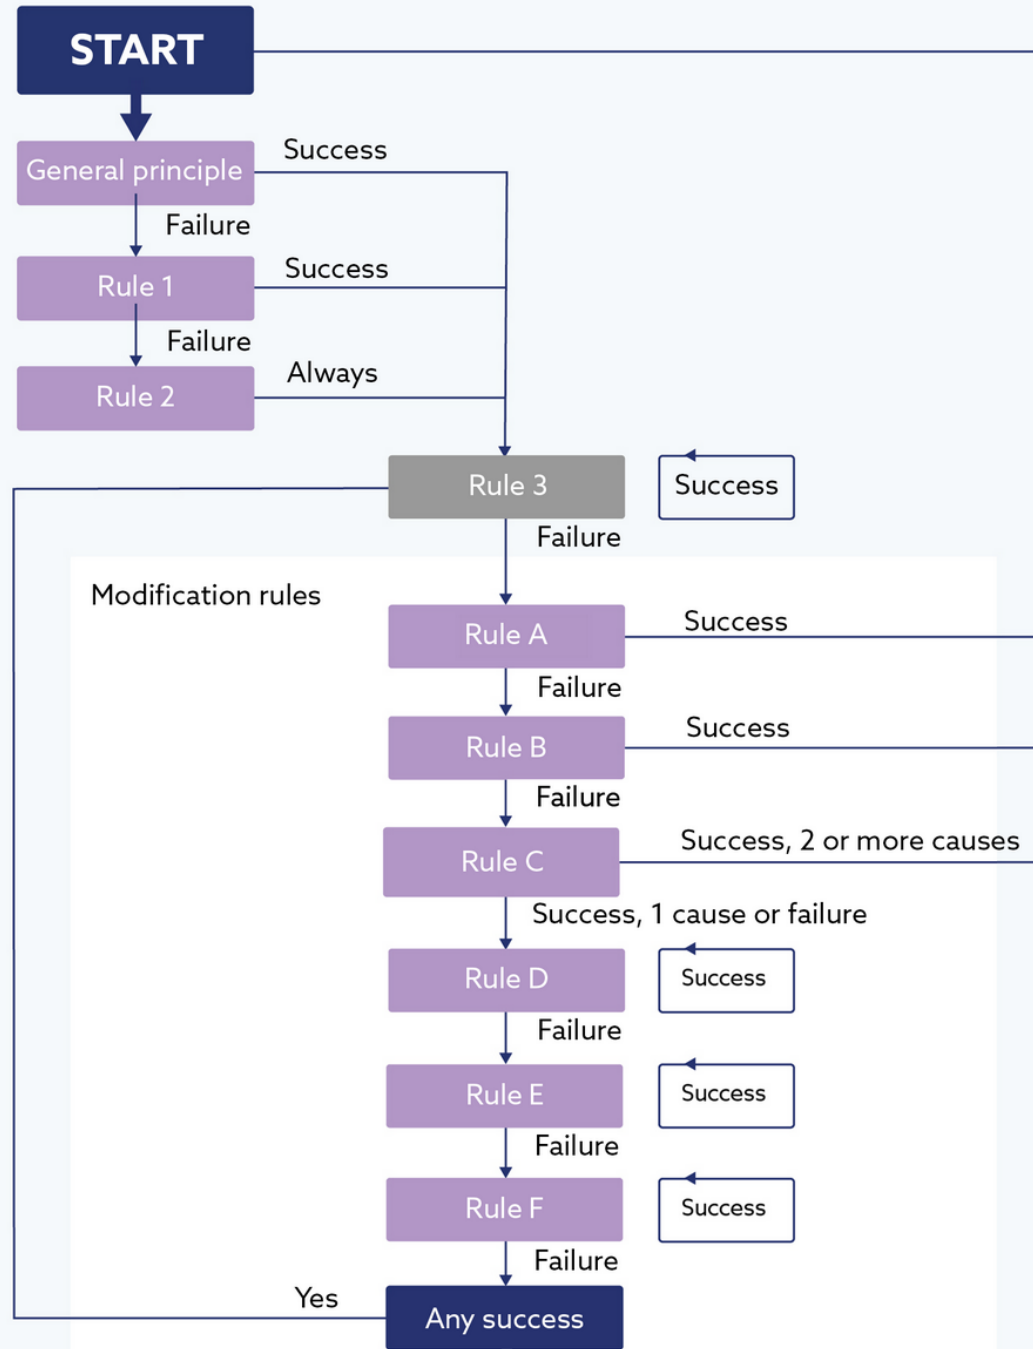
START

General principle
Success
Failure
Rule 1
Success
Failure
Rule 2
Always

Rule 3
Success
Failure

Modification rules

Rule A
Success
Failure
Rule B
Success
Failure
Rule C
Success, 2 or more causes
Success, 1 cause or failure
Rule D
Success
Failure
Rule E
Success
Failure
Rule F
Success
Failure
Yes
Any success